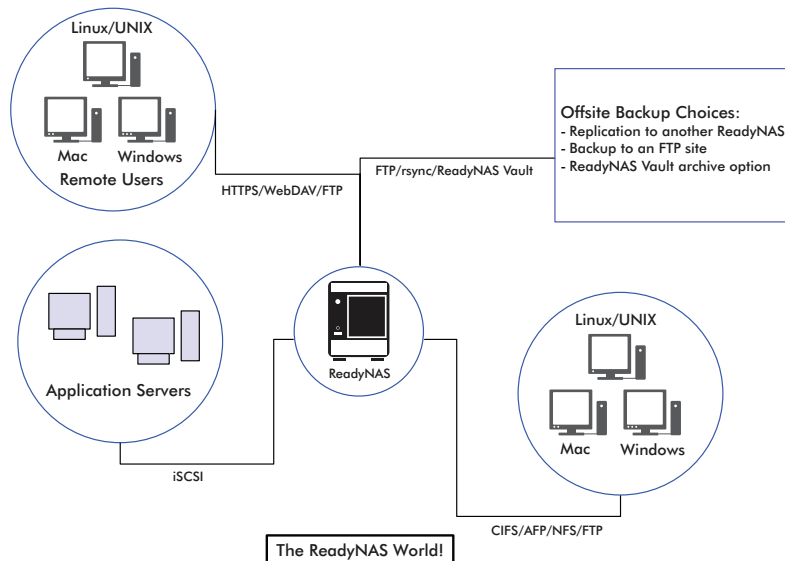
Linux/UNIX

Mac Windows

Remote Users

HTTPS/WebDAV/FTP

FTP/rsync/ReadyNAS Vault

Offsite Backup Choices:
- Replication to another ReadyNAS
- Backup to an FTP site
- ReadyNAS Vault archive option

Application Servers

ReadyNAS

Linux/UNIX

Mac Windows

iSCSI

CIFS/AFP/NFS/FTP

The ReadyNAS World!